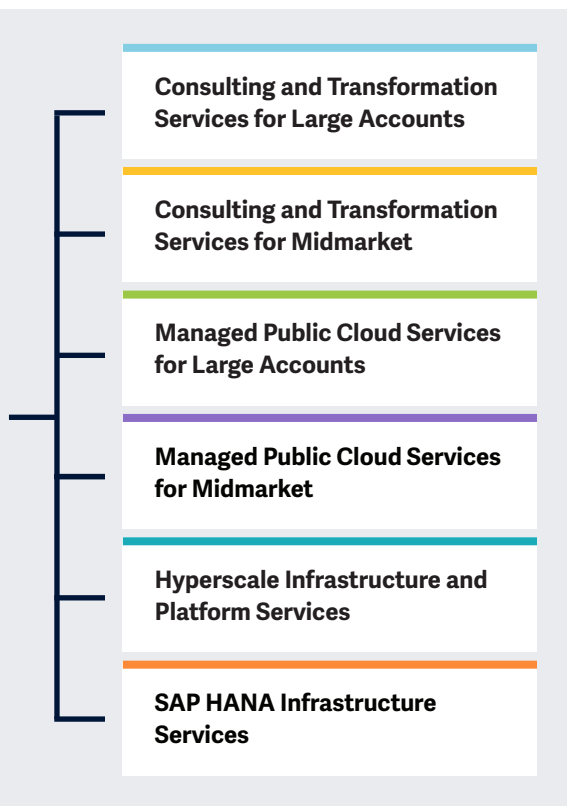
Consulting and Transformation Services for Large Accounts

Consulting and Transformation Services for Midmarket

Managed Public Cloud Services for Large Accounts

Managed Public Cloud Services for Midmarket

Hyperscale Infrastructure and Platform Services

SAP HANA Infrastructure Services